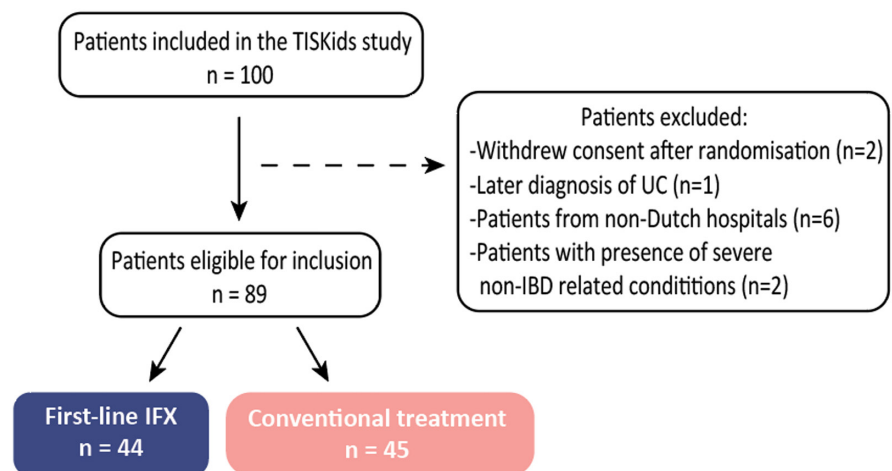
Patients included in the TISKids study
n = 100

Patients excluded:
-Withdrew consent after randomisation (n=2)
-Later diagnosis of UC (n=1)
-Patients from non-Dutch hospitals (n=6)
-Patients with presence of severe non-IBD related conditions (n=2)

Patients eligible for inclusion
n = 89

First-line IFX
n = 44

Conventional treatment
n = 45